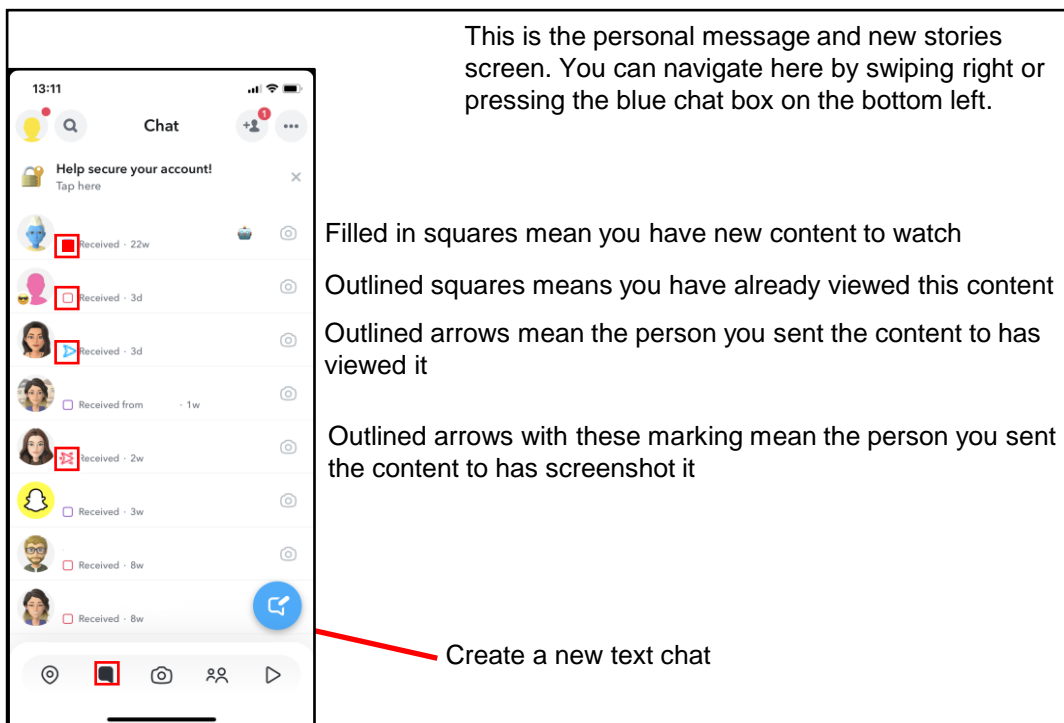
13:11

Chat

+1

Help secure your account!
Tap here

Received · 22w

Received · 3d

Received · 3d

Received from · 1w

Received · 2w

Received · 3w

Received · 8w

Received · 8w

This is the personal message and new stories screen. You can navigate here by swiping right or pressing the blue chat box on the bottom left.

Filled in squares mean you have new content to watch

Outlined squares means you have already viewed this content

Outlined arrows mean the person you sent the content to has viewed it

Outlined arrows with these marking mean the person you sent the content to has screenshot it

Create a new text chat